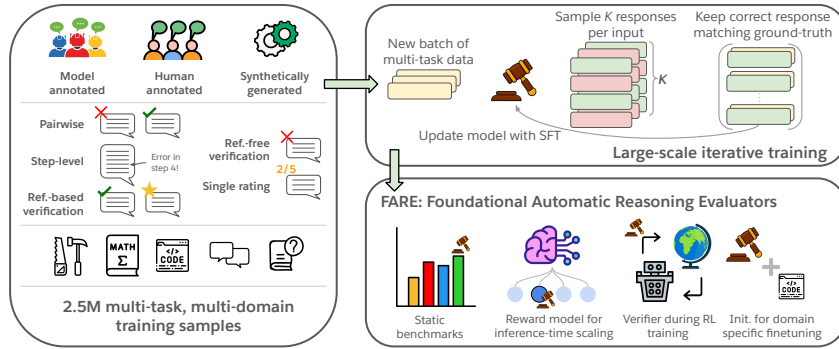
Model annotated

Human annotated

Synthetically generated

Pairwise

Step-level

Error in step 4!

Ref.-free verification

2/5

Single rating

Ref.-based verification

MATH
Σ

</>
CODE

2.5M multi-task, multi-domain training samples

New batch of multi-task data

Sample $K$ responses per input

$K$

Keep correct response matching ground-truth

Update model with SFT

Large-scale iterative training

FARE: Foundational Automatic Reasoning Evaluators

Static benchmarks

Reward model for inference-time scaling

Verifier during RL training

</>
CODE

Init. for domain specific finetuning